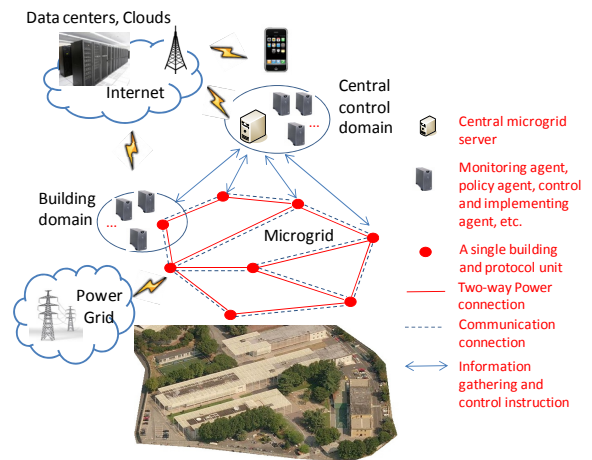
Data centers, Clouds

Internet

Central control domain

Building domain

Microgrid

Power Grid

Central microgrid server

Monitoring agent, policy agent, control and implementing agent, etc.

A single building and protocol unit

Two-way Power connection

Communication connection

Information gathering and control instruction